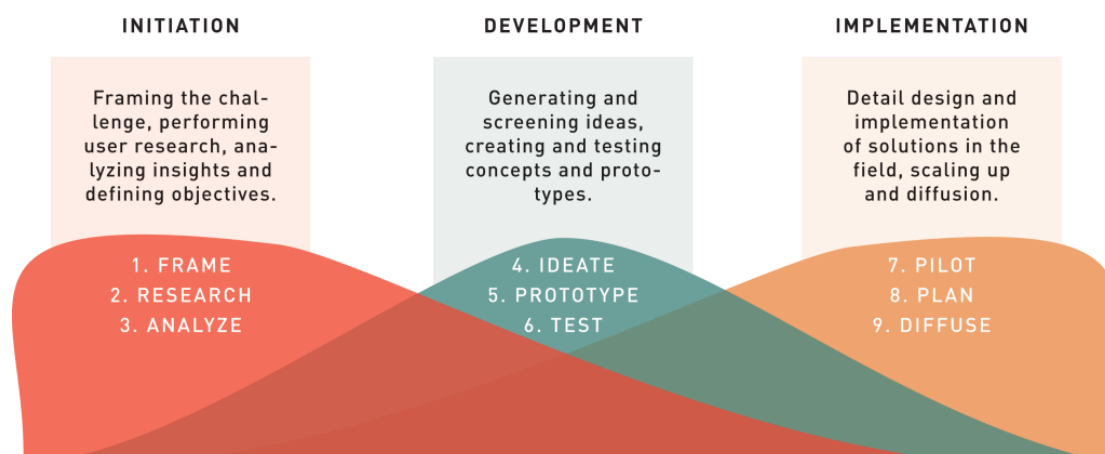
INITIATION

Framing the challenge, performing user research, analyzing insights and defining objectives.

1. FRAME
2. RESEARCH
3. ANALYZE

DEVELOPMENT

Generating and screening ideas, creating and testing concepts and prototypes.

4. IDEATE
5. PROTOTYPE
6. TEST

IMPLEMENTATION

Detail design and implementation of solutions in the field, scaling up and diffusion.

7. PILOT
8. PLAN
9. DIFFUSE